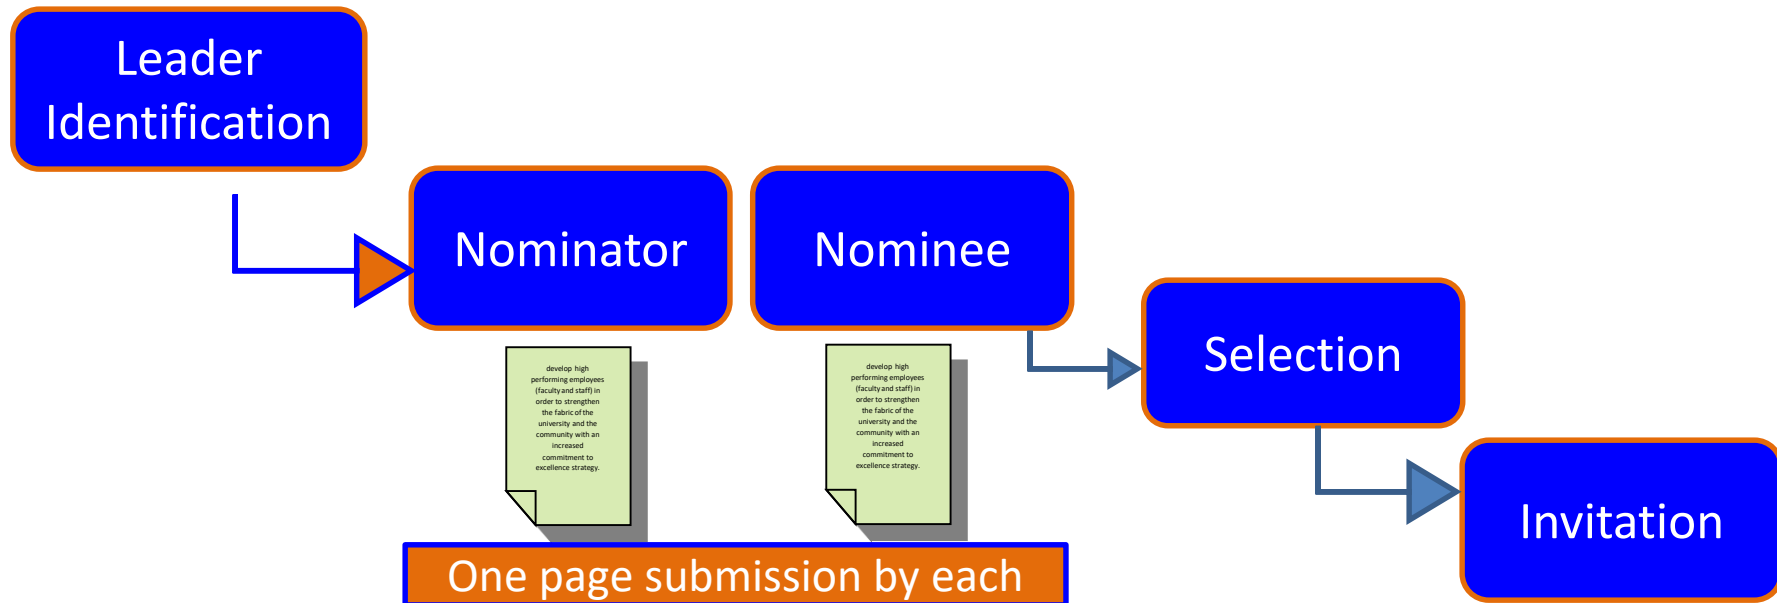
Leader Identification

Nominator

Nominee

develop high performing employees (faculty and staff) in order to strengthen the fabric of the university and the community with an increased commitment to excellence strategy.

develop high performing employees (faculty and staff) in order to strengthen the fabric of the university and the community with an increased commitment to excellence strategy.

Selection

Invitation

One page submission by each